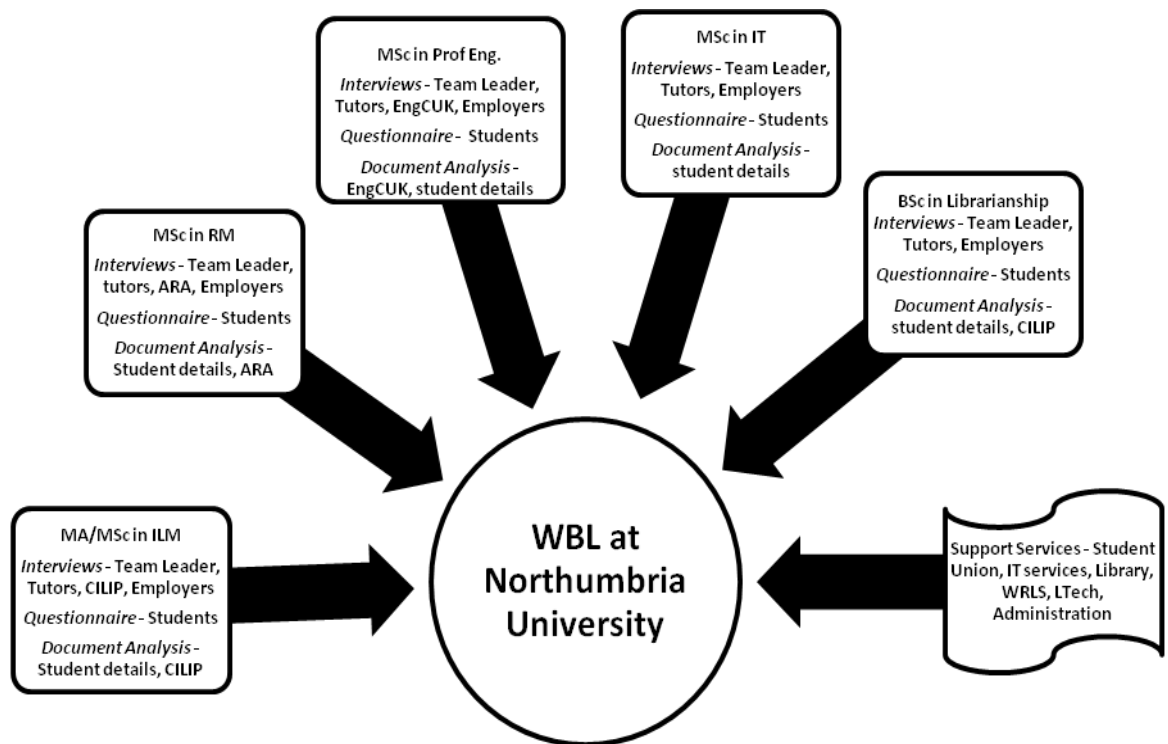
MSc in Prof Eng.
*Interviews* - Team Leader, Tutors, EngCUK, Employers
*Questionnaire* - Students
*Document Analysis* - EngCUK, student details

MSc in IT
*Interviews* - Team Leader, Tutors, Employers
*Questionnaire* - Students
*Document Analysis* - student details

MSc in RM
*Interviews* - Team Leader, tutors, ARA, Employers
*Questionnaire* - Students
*Document Analysis* - Student details, ARA

BSc in Librarianship
*Interviews* - Team Leader, Tutors, Employers
*Questionnaire* - Students
*Document Analysis* - student details, CILIP

MA/MSc in ILM
*Interviews* - Team Leader, Tutors, CILIP, Employers
*Questionnaire* - Students
*Document Analysis* - Student details, CILIP

WBL at Northumbria University

Support Services - Student Union, IT services, Library, WRLS, LTech, Administration